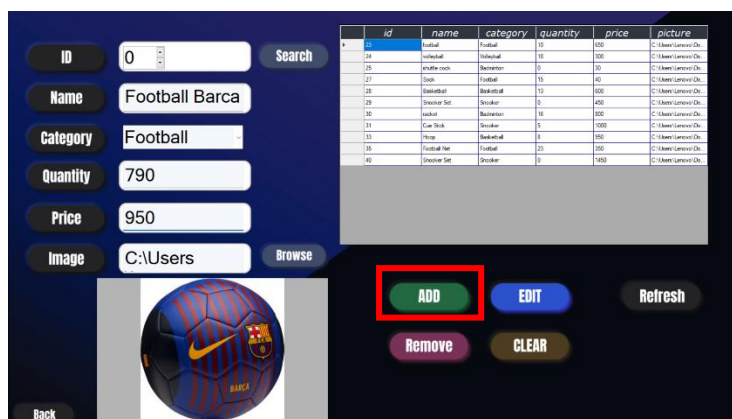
ID
0
Search

Name
Football Barca

Category
Football

Quantity
790

Price
950

Image
C:\Users
Browse

| id | name | category | quantity | price | picture |
|---|---|---|---|---|---|
| 23 | football | Football | 10 | 650 | C:\Users\Lenovo\Do... |
| 24 | volleyball | Volleyball | 15 | 300 | C:\Users\Lenovo\Do... |
| 25 | shuttle cock | Badminton | 0 | 30 | C:\Users\Lenovo\Do... |
| 27 | Sock | Football | 15 | 40 | C:\Users\Lenovo\Do... |
| 28 | Basketball | Basketball | 13 | 600 | C:\Users\Lenovo\Do... |
| 29 | Snooker Set | Snooker | 0 | 450 | C:\Users\Lenovo\Do... |
| 30 | racket | Badminton | 16 | 800 | C:\Users\Lenovo\Do... |
| 31 | Cue Stick | Snooker | 5 | 1000 | C:\Users\Lenovo\Do... |
| 33 | Hoop | Basketball | 8 | 950 | C:\Users\Lenovo\Do... |
| 35 | Football Net | Football | 23 | 350 | C:\Users\Lenovo\Do... |
| 40 | Snooker Set | Snooker | 0 | 1450 | C:\Users\Lenovo\Do... |

BARCA

ADD
EDIT
Refresh
Remove
CLEAR

Back